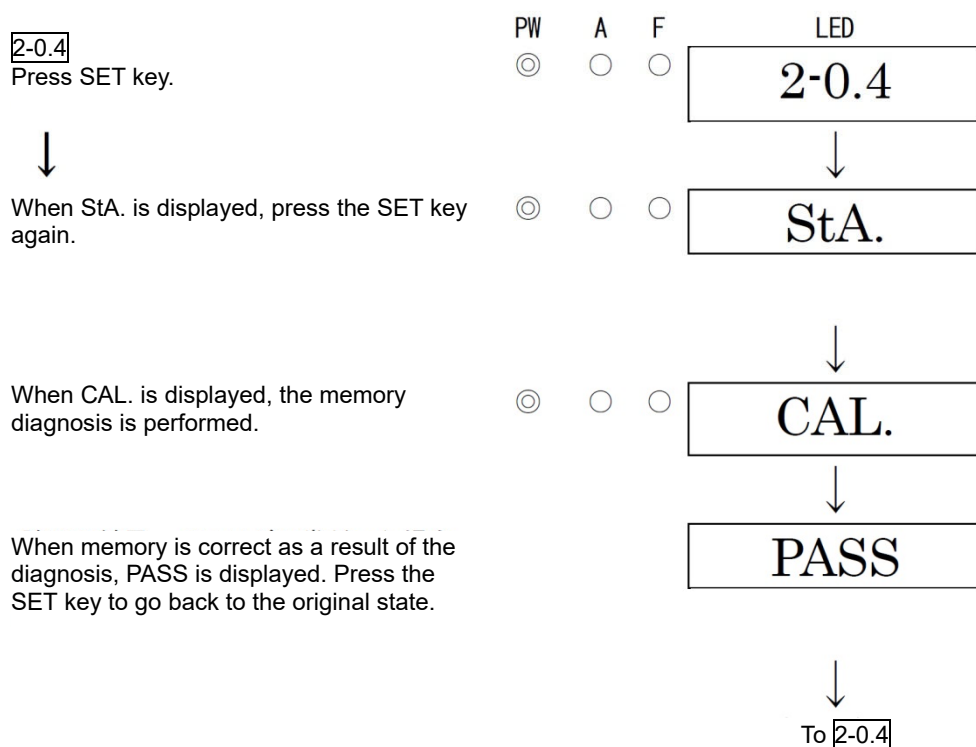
2-0.4
Press SET key.

↓

When StA. is displayed, press the SET key again.

When CAL. is displayed, the memory diagnosis is performed.

When memory is correct as a result of the diagnosis, PASS is displayed. Press the SET key to go back to the original state.

PW A F LED

2-0.4

↓

StA.

↓

CAL.

↓

PASS

↓

To 2-0.4